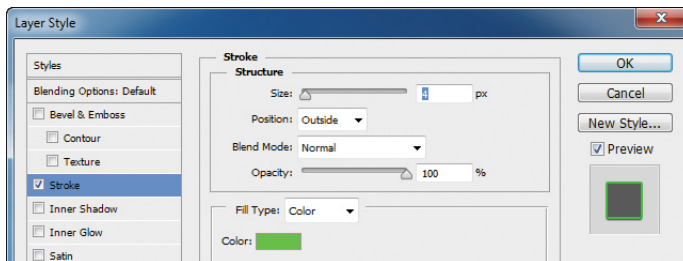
Layer Style

Styles
Blending Options: Default
Bevel & Emboss
Contour
Texture
Stroke
Inner Shadow
Inner Glow
Satin

Stroke
Structure
Size: 4 px
Position: Outside
Blend Mode: Normal
Opacity: 100 %

Fill Type: Color
Color:

OK
Cancel
New Style...
Preview